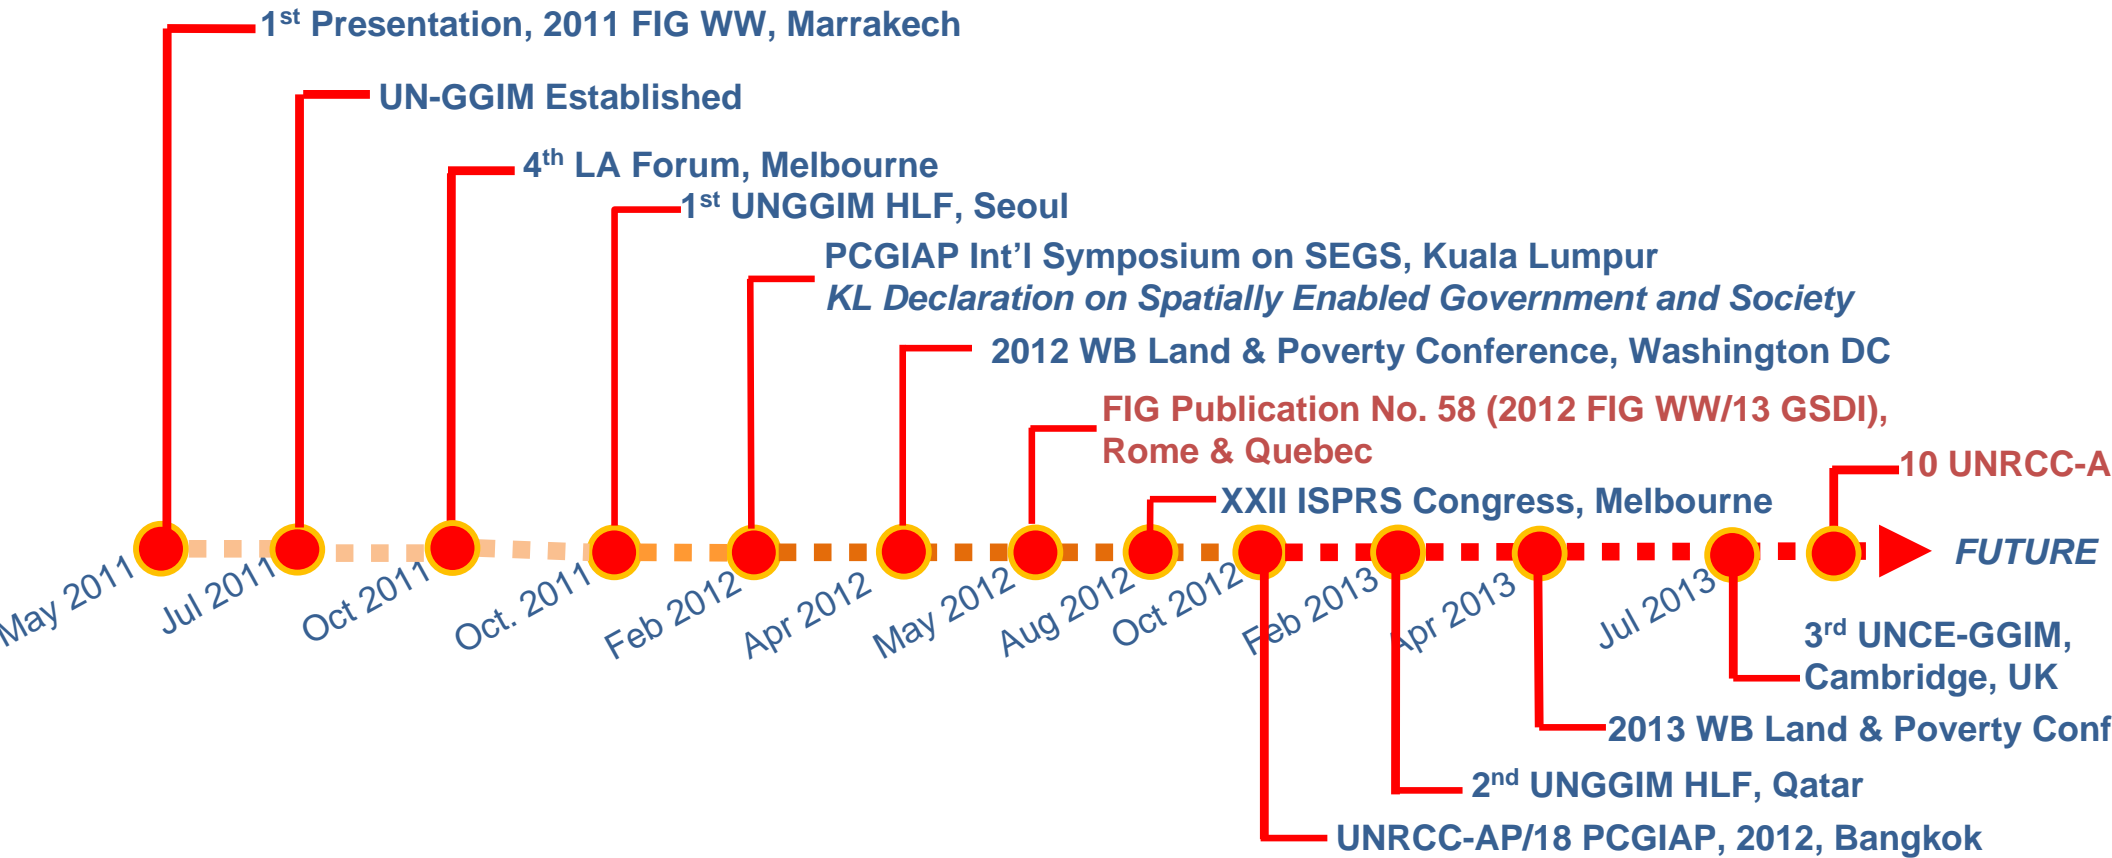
1$^{st}$ Presentation, 2011 FIG WW, Marrakech

UN-GGIM Established

4$^{th}$ LA Forum, Melbourne

1$^{st}$ UNGGIM HLF, Seoul

PCGIAP Int'l Symposium on SEGS, Kuala Lumpur
*KL Declaration on Spatially Enabled Government and Society*

2012 WB Land & Poverty Conference, Washington DC

FIG Publication No. 58 (2012 FIG WW/13 GSDI), Rome & Quebec

10 UNRCC-A

XXII ISPRS Congress, Melbourne

FUTURE

May 2011
Jul 2011
Oct 2011
Oct. 2011
Feb 2012
Apr 2012
May 2012
Aug 2012
Oct 2012
Feb 2013
Apr 2013
Jul 2013

3$^{rd}$ UNCE-GGIM, Cambridge, UK

2013 WB Land & Poverty Conf

2$^{nd}$ UNGGIM HLF, Qatar

UNRCC-AP/18 PCGIAP, 2012, Bangkok